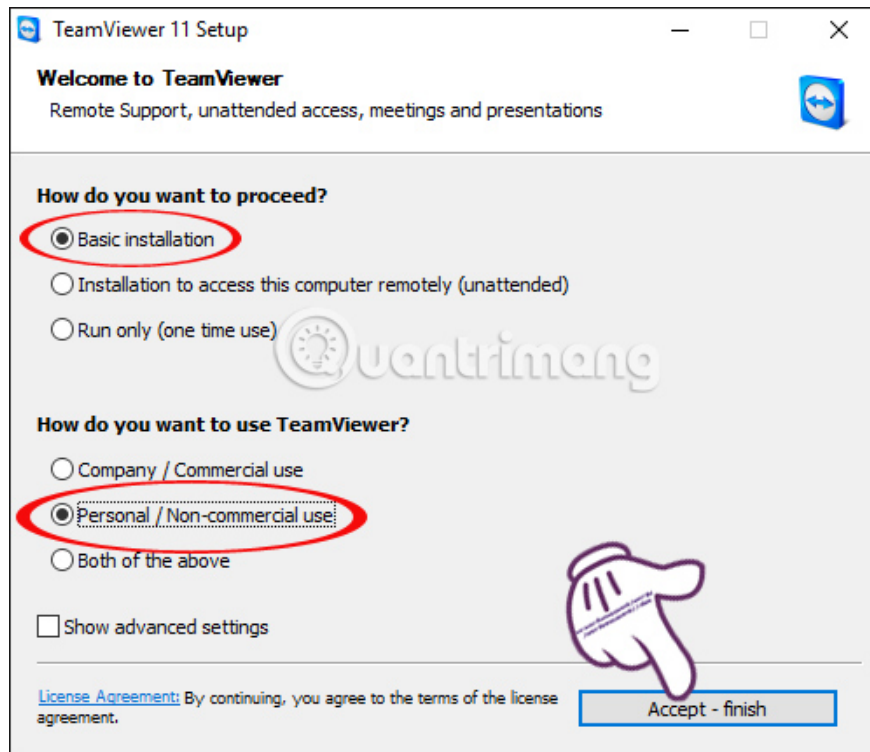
TeamViewer 11 Setup

Welcome to TeamViewer
Remote Support, unattended access, meetings and presentations

How do you want to proceed?
Basic installation
Installation to access this computer remotely (unattended)
Run only (one time use)

Quantrimang

How do you want to use TeamViewer?
Company / Commercial use
Personal / Non-commercial use
Both of the above

Show advanced settings

License Agreement: By continuing, you agree to the terms of the license agreement.

Accept - finish